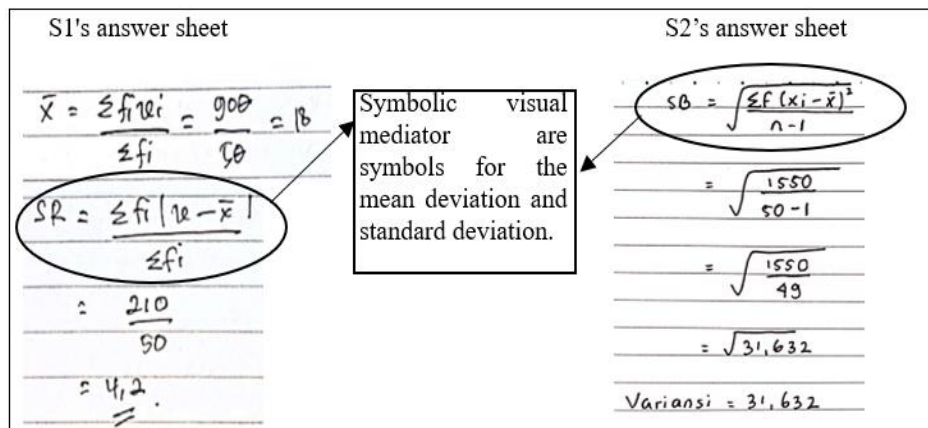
S1's answer sheet

$\bar{x} = \frac{\Sigma f_i x_i}{\Sigma f_i} = \frac{900}{50} = 18$

$SR = \frac{\Sigma f_i |x - \bar{x}|}{\Sigma f_i}$

$= \frac{210}{50}$

$= 4,2$

Symbolic visual mediator are symbols for the mean deviation and standard deviation.

S2's answer sheet

$SB = \sqrt{\frac{\Sigma f (x_i - \bar{x})^2}{n-1}}$

$= \sqrt{\frac{1550}{50-1}}$

$= \sqrt{\frac{1550}{49}}$

$= \sqrt{31,632}$

Variansi $= 31,632$